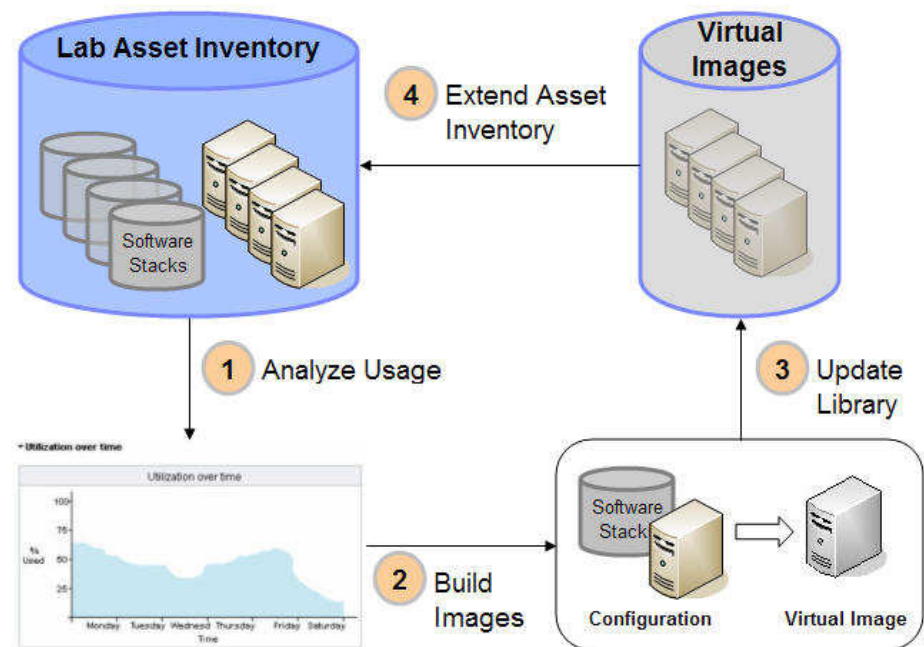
Lab Asset Inventory

Software Stacks

4 Extend Asset Inventory

Virtual Images

1 Analyze Usage

▾ Utilization over time

Utilization over time

100

75

% Used 50

25

Monday Tuesday Wednesday Thursday Friday Saturday

Time

2 Build Images

3 Update Library

Software Stack

Configuration

Virtual Image